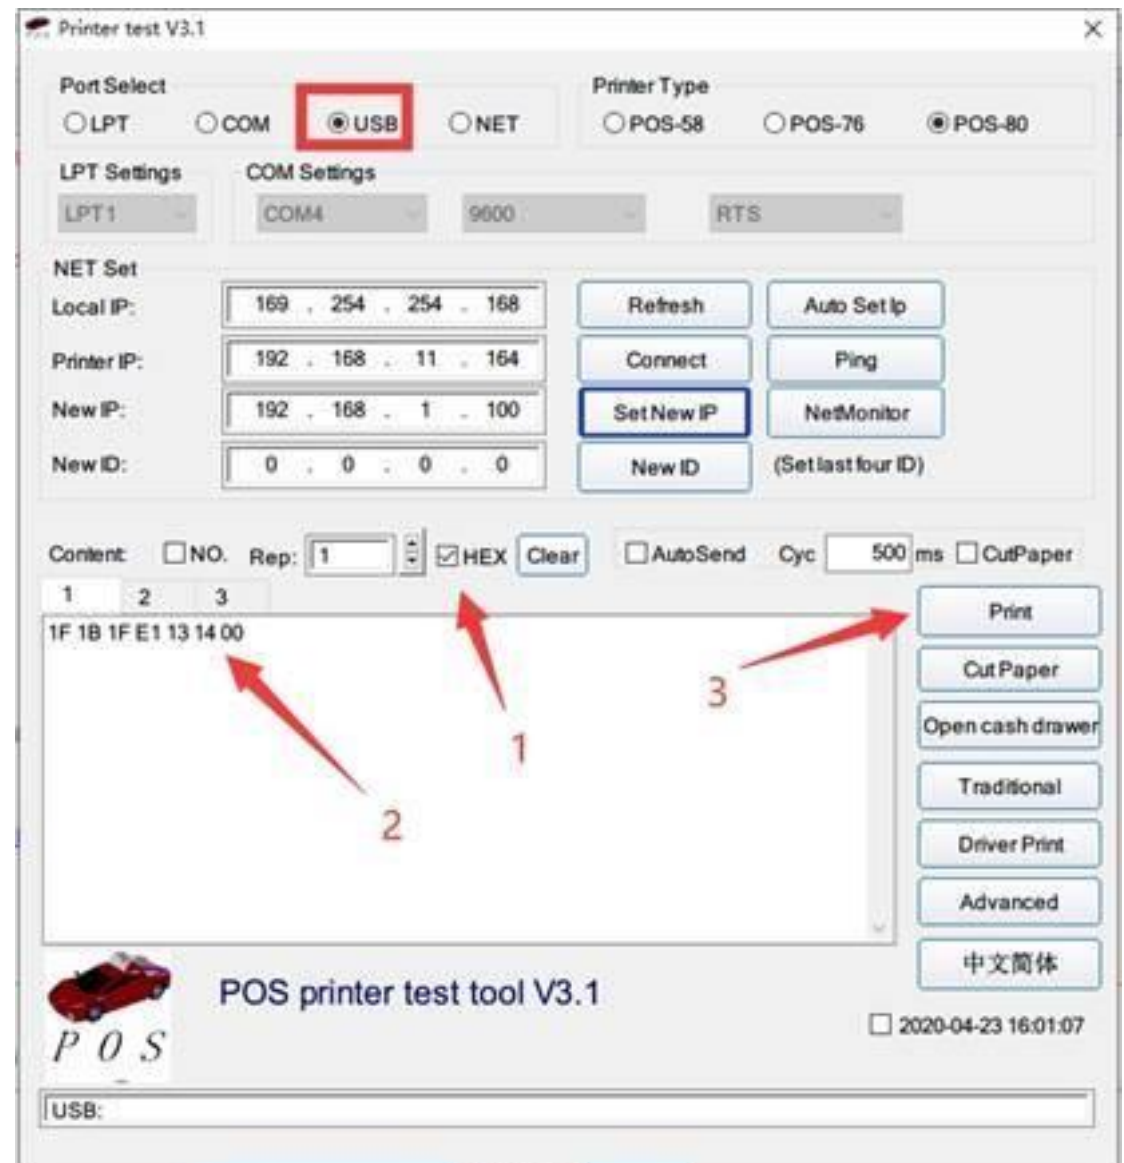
Printer test V3.1

Port Select
LPT COM USB NET

Printer Type
POS-58 POS-76 POS-80

LPT Settings
LPT1

COM Settings
COM4 9600 RTS

NET Set
Local IP: 169 . 254 . 254 . 168
Printer IP: 192 . 168 . 11 . 164
New IP: 192 . 168 . 1 . 100
New ID: 0 . 0 . 0 . 0

Refresh
Auto Set Ip
Connect
Ping
Set New IP
NetMonitor
New ID
(Set last four ID)

Content NO. Rep: 1 HEX Clear AutoSend Cyc 500 ms CutPaper

1 2 3

1F 1B 1F E1 13 14 00

1
2
3

Print
Cut Paper
Open cash drawer
Traditional
Driver Print
Advanced
中文简体

POS

POS printer test tool V3.1

2020-04-23 16:01:07

USB: